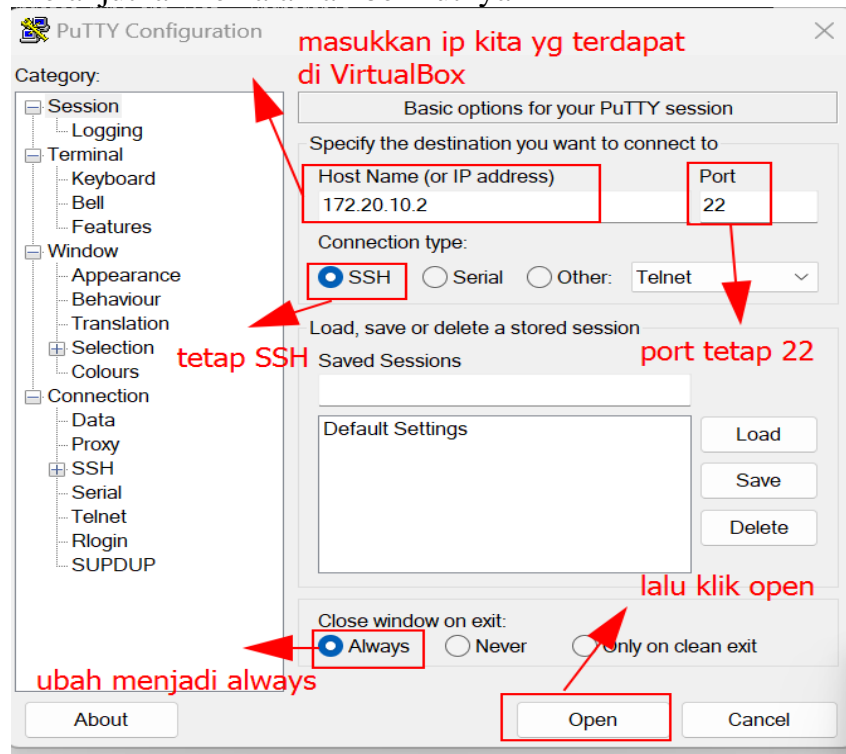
PuTTY Configuration

masukkan ip kita yg terdapat di VirtualBox

Category:

Session
Logging
Terminal
Keyboard
Bell
Features
Window
Appearance
Behaviour
Translation
Selection
Colours
Connection
Data
Proxy
SSH
Serial
Telnet
Rlogin
SUPDUP

Basic options for your PuTTY session

Specify the destination you want to connect to

Host Name (or IP address)
172.20.10.2

Port
22

Connection type:
SSH Serial Other: Telnet

tetap SSH

port tetap 22

Load, save or delete a stored session

Saved Sessions

Default Settings

Load
Save
Delete

lalu klik open

Close window on exit:
Always Never Only on clean exit

ubah menjadi always

About
Open
Cancel